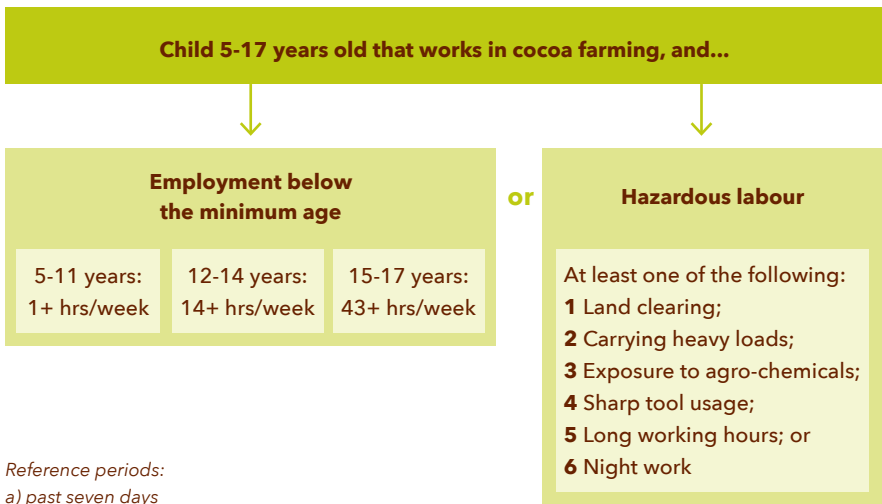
Child 5-17 years old that works in cocoa farming, and...

Employment below the minimum age

5-11 years: 1+ hrs/week

12-14 years: 14+ hrs/week

15-17 years: 43+ hrs/week

or

Hazardous labour

At least one of the following:
**1** Land clearing;
**2** Carrying heavy loads;
**3** Exposure to agro-chemicals;
**4** Sharp tool usage;
**5** Long working hours; or
**6** Night work

Reference periods:
a) past seven days